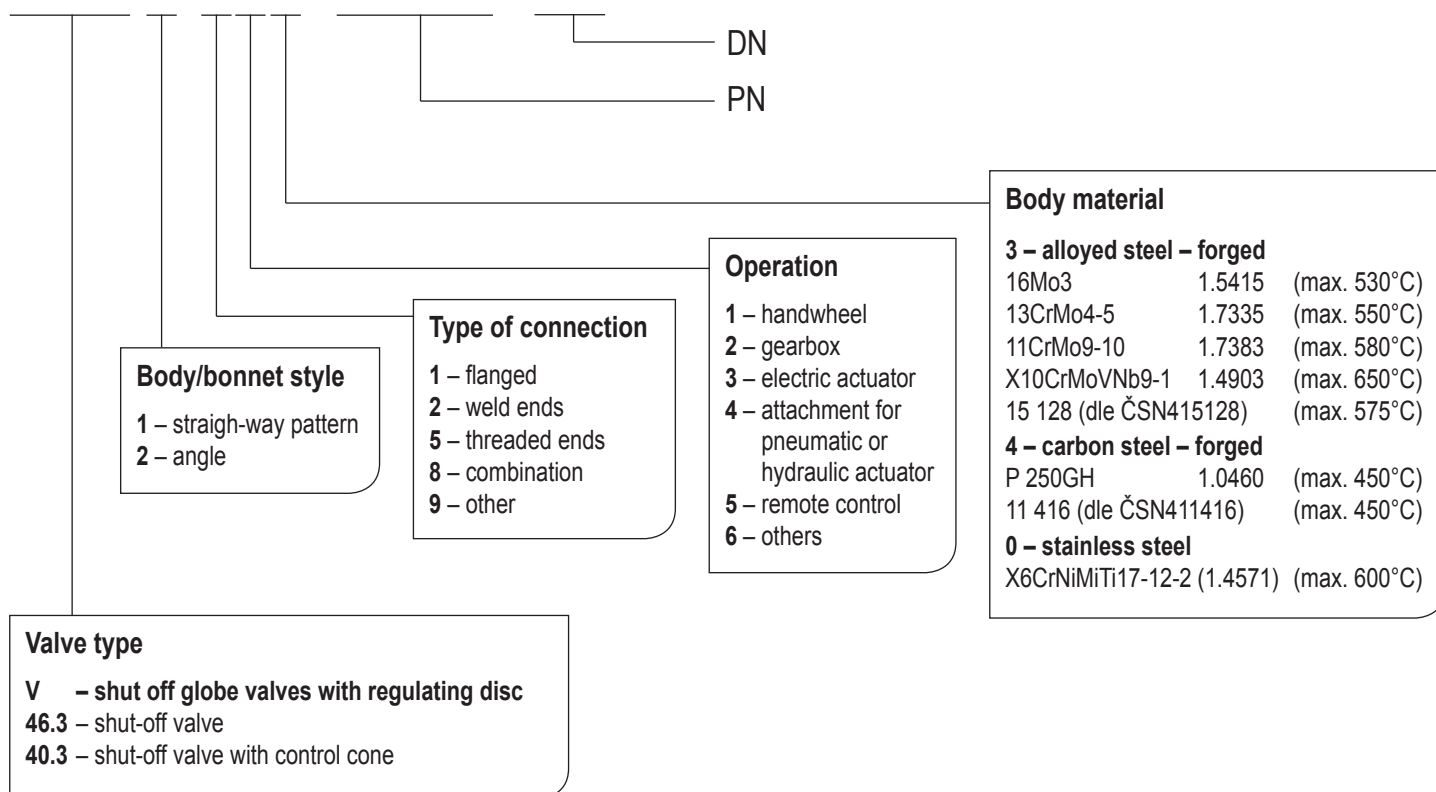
DN

PN

Body material

3 – alloyed steel – forged
16Mo3 1.5415 (max. 530°C)
13CrMo4-5 1.7335 (max. 550°C)
11CrMo9-10 1.7383 (max. 580°C)
X10CrMoVNb9-1 1.4903 (max. 650°C)
15 128 (dle ČSN415128) (max. 575°C)
4 – carbon steel – forged
P 250GH 1.0460 (max. 450°C)
11 416 (dle ČSN411416) (max. 450°C)
0 – stainless steel
X6CrNiMiTi17-12-2 (1.4571) (max. 600°C)

Operation

1 – handwheel
2 – gearbox
3 – electric actuator
4 – attachment for pneumatic or hydraulic actuator
5 – remote control
6 – others

Type of connection

1 – flanged
2 – weld ends
5 – threaded ends
8 – combination
9 – other

Body/bonnet style

1 – straigh-way pattern
2 – angle

Valve type

V – shut off globe valves with regulating disc
46.3 – shut-off valve
40.3 – shut-off valve with control cone